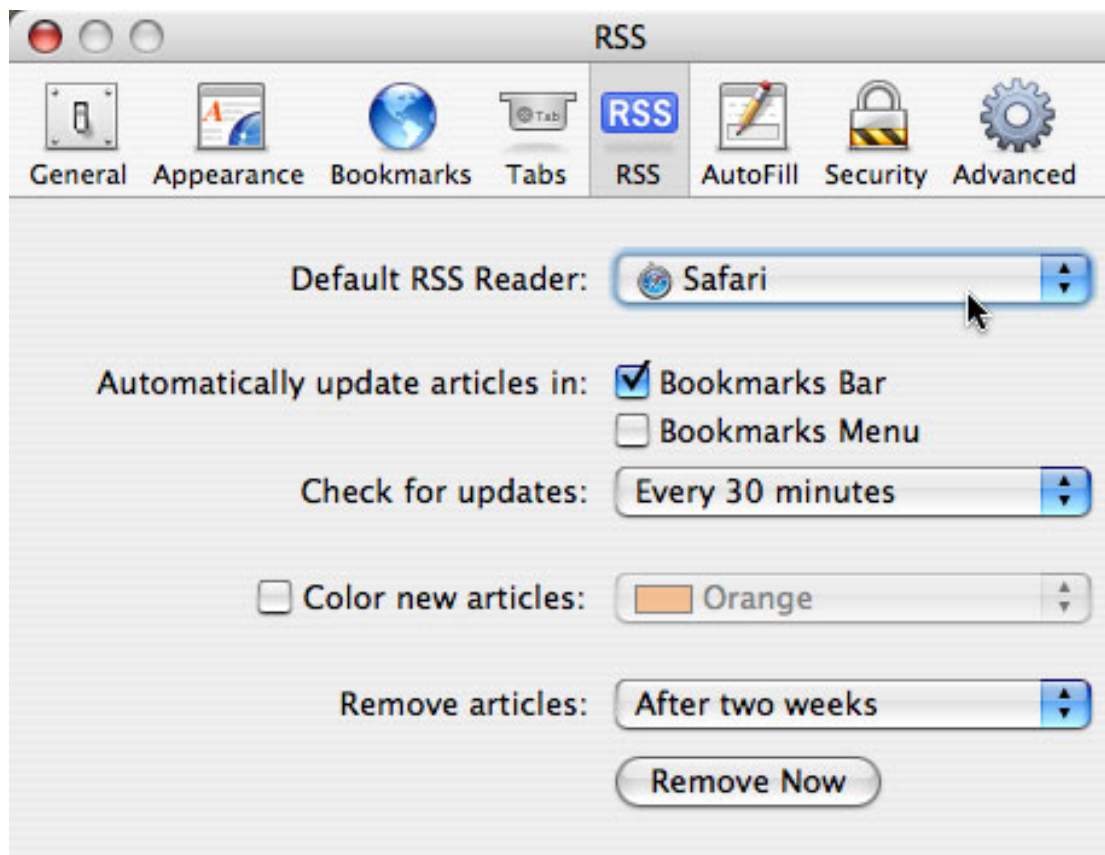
RSS

Tab RSS

General Appearance Bookmarks Tabs RSS AutoFill Security Advanced

Default RSS Reader: Safari

Automatically update articles in: Bookmarks Bar
Bookmarks Menu

Check for updates: Every 30 minutes

Color new articles: Orange

Remove articles: After two weeks

Remove Now